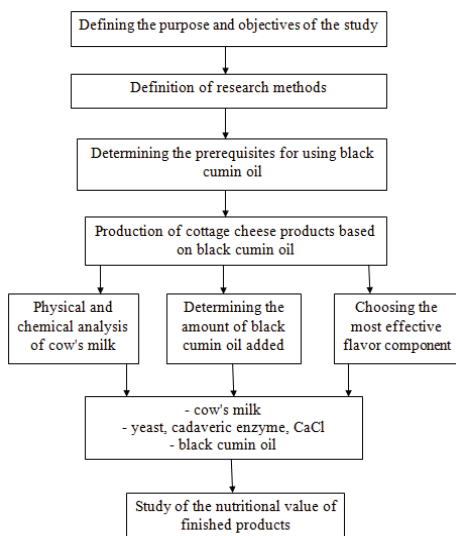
Defining the purpose and objectives of the study

Definition of research methods

Determining the prerequisites for using black cumin oil

Production of cottage cheese products based on black cumin oil

Physical and chemical analysis of cow's milk

Determining the amount of black cumin oil added

Choosing the most effective flavor component

- cow's milk
- yeast, cadaveric enzyme, CaCl
- black cumin oil

Study of the nutritional value of finished products